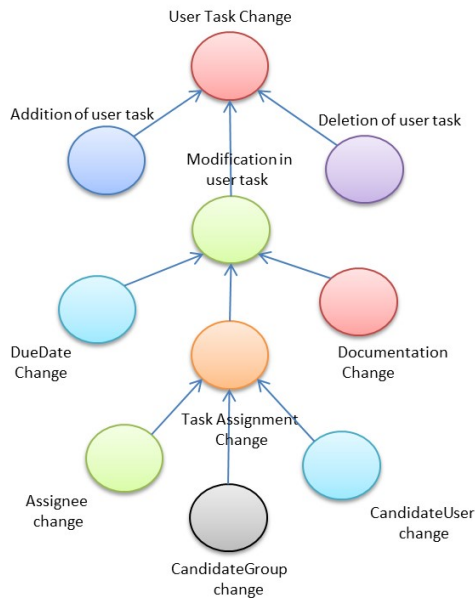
User Task Change

Addition of user task

Deletion of user task

Modification in user task

DueDate Change

Documentation Change

Task Assignment Change

Assignee change

CandidateUser change

CandidateGroup change